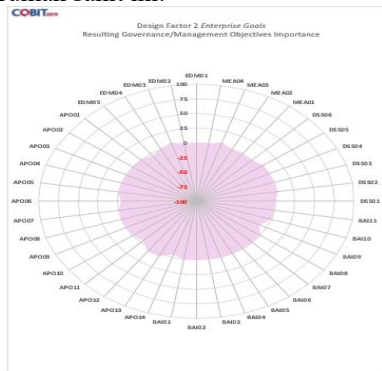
COBIT

Design Factor 2 *Enterprise Goals*
Resulting Governance/Management Objectives Importance

EDM01
100
75
50
25
0
-25
-50
-75
-100

MEA04
MEA03
MEA02
MEA01
DSS06
DSS05
DSS04
DSS03
DSS02
DSS01
BAI11
BAI10
BAI09
BAI08
BAI07
BAI06
BAI05
BAI04
BAI03
BAI02
BAI01
APO14
APO13
APO12
APO11
APO10
APO09
APO08
APO07
APO06
APO05
APO04
APO03
APO02
APO01
EDM05
EDM04
EDM03
EDM02